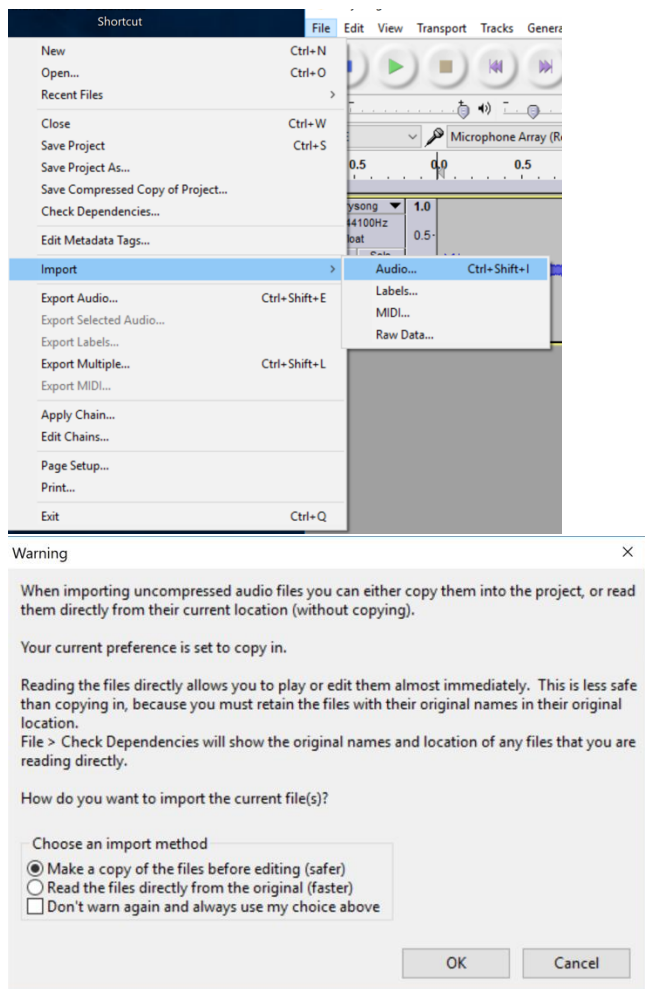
Shortcut

File Edit View Transport Tracks Genera

New Ctrl+N
Open... Ctrl+O
Recent Files
Close Ctrl+W
Save Project Ctrl+S
Save Project As...
Save Compressed Copy of Project...
Check Dependencies...
Edit Metadata Tags...
Import
Export Audio... Ctrl+Shift+E
Export Selected Audio...
Export Labels...
Export Multiple... Ctrl+Shift+L
Export MIDI...
Apply Chain...
Edit Chains...
Page Setup...
Print...
Exit Ctrl+Q

Audio... Ctrl+Shift+I
Labels...
MIDI...
Raw Data...

Microphone Array (R
0.5 0.0 0.5
ysong 1.0
44100Hz
loat 0.5
Solo

Warning

When importing uncompressed audio files you can either copy them into the project, or read them directly from their current location (without copying).

Your current preference is set to copy in.

Reading the files directly allows you to play or edit them almost immediately. This is less safe than copying in, because you must retain the files with their original names in their original location.
File > Check Dependencies will show the original names and location of any files that you are reading directly.

How do you want to import the current file(s)?

Choose an import method
Make a copy of the files before editing (safer)
Read the files directly from the original (faster)
Don't warn again and always use my choice above

OK Cancel